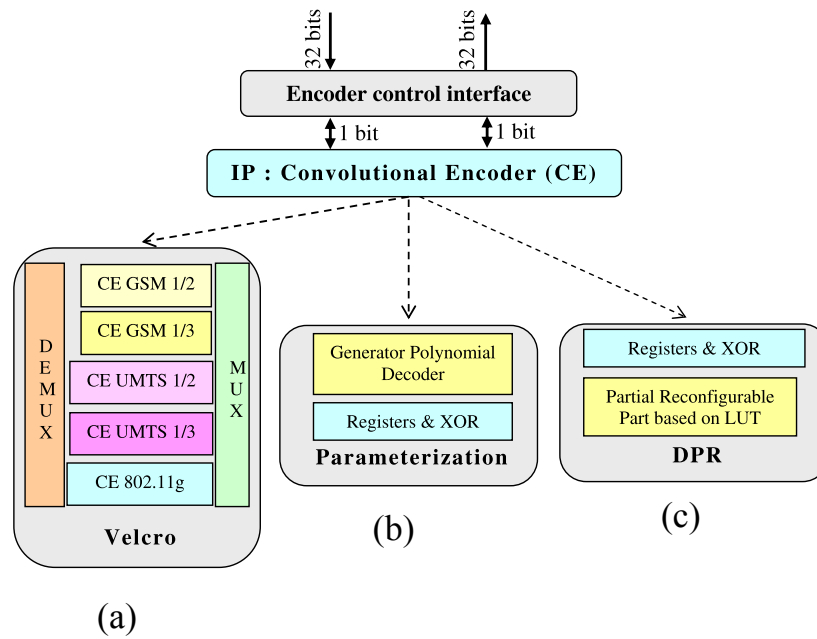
32 bits
32 bits
Encoder control interface
1 bit
1 bit
IP : Convolutional Encoder (CE)

DEMUX
CE GSM 1/2
CE GSM 1/3
CE UMTS 1/2
CE UMTS 1/3
CE 802.11g
MUX
Velcro

Generator Polynomial Decoder
Registers & XOR
Parameterization

Registers & XOR
Partial Reconfigurable Part based on LUT
DPR

(a)
(b)
(c)